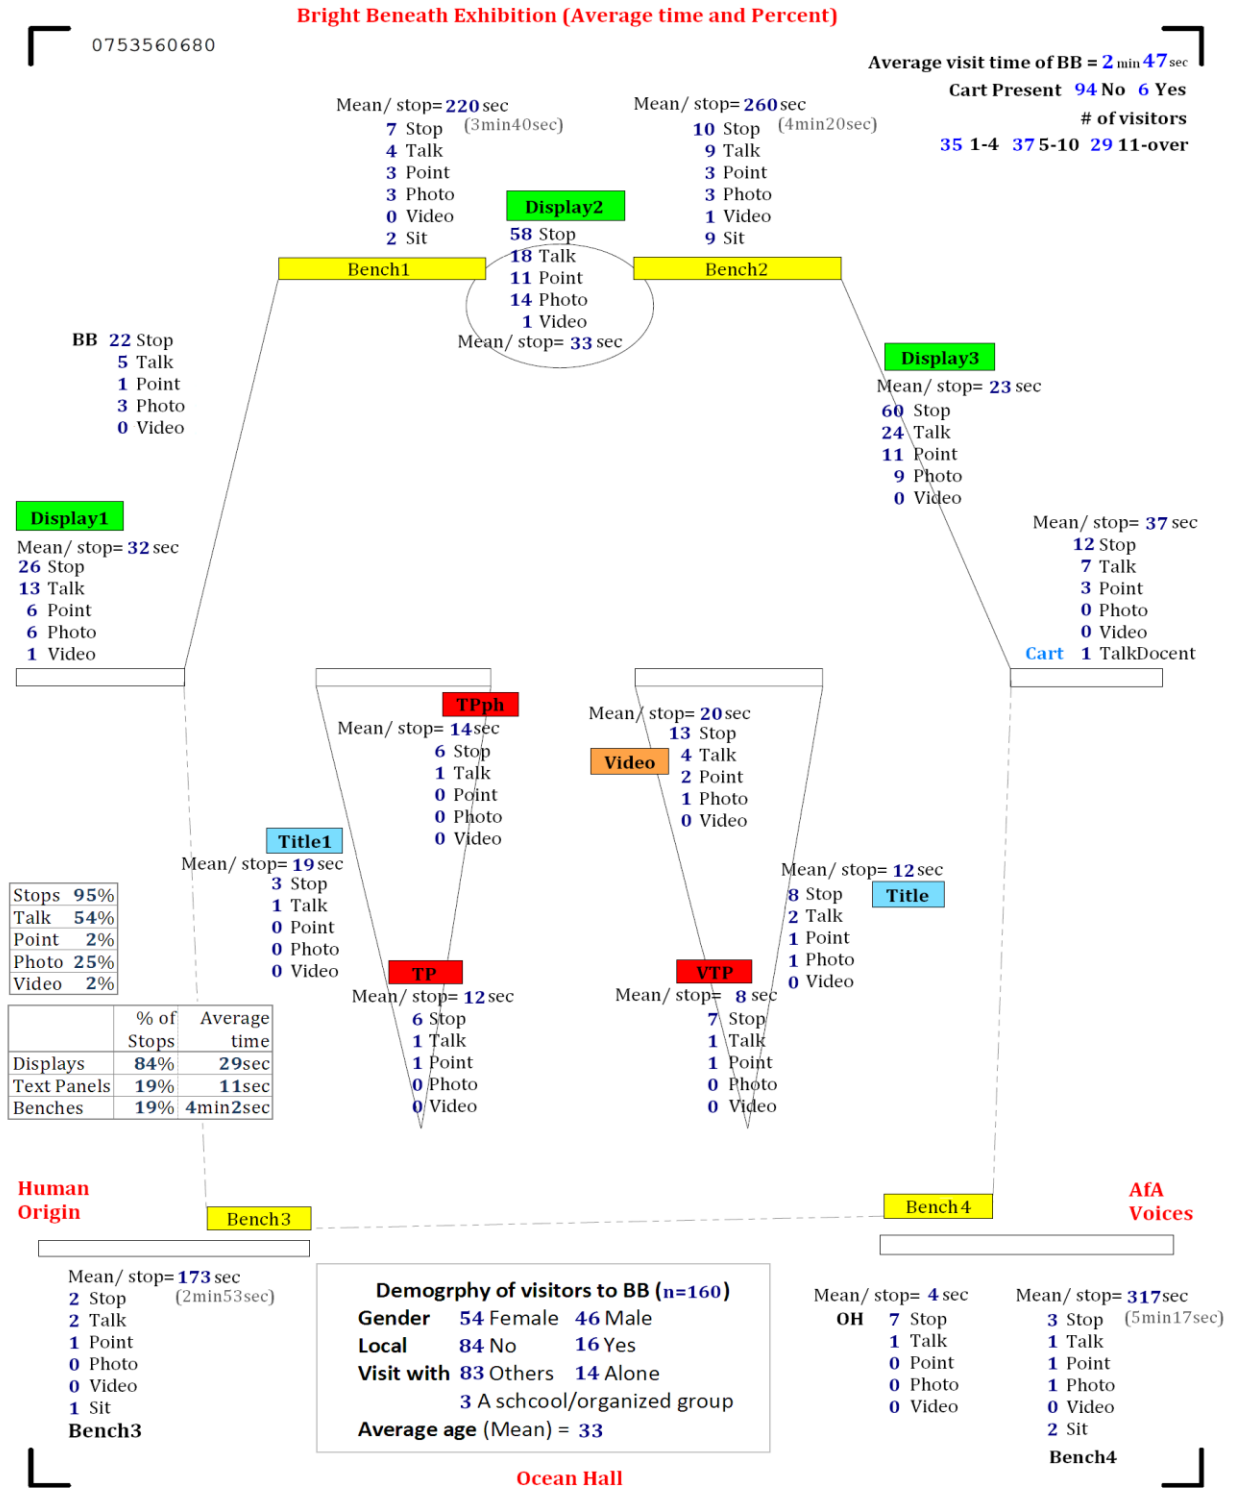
Bright Beneath Exhibition (Average time and Percent)

0753560680

Average visit time of BB = 2 min 47 sec
Cart Present 94 No 6 Yes
# of visitors
35 1-4 37 5-10 29 11-over

Mean/ stop= 220 sec
7 Stop (3min40sec)
4 Talk
3 Point
3 Photo
0 Video
2 Sit

Mean/ stop= 260 sec
10 Stop (4min20sec)
9 Talk
3 Point
3 Photo
1 Video
9 Sit

Display2
58 Stop
18 Talk
11 Point
14 Photo
1 Video
Mean/ stop= 33 sec

Bench1

Bench2

BB 22 Stop
5 Talk
1 Point
3 Photo
0 Video

Display3
Mean/ stop= 23 sec
60 Stop
24 Talk
11 Point
9 Photo
0 Video

Display1
Mean/ stop= 32 sec
26 Stop
13 Talk
6 Point
6 Photo
1 Video

Mean/ stop= 37 sec
12 Stop
7 Talk
3 Point
0 Photo
0 Video
Cart 1 TalkDocent

TPph
Mean/ stop= 14 sec
6 Stop
1 Talk
0 Point
0 Photo
0 Video

Mean/ stop= 20 sec
Video
13 Stop
4 Talk
2 Point
1 Photo
0 Video

Title1
Mean/ stop= 19 sec
3 Stop
1 Talk
0 Point
0 Photo
0 Video

Mean/ stop= 12 sec
Title
8 Stop
2 Talk
1 Point
1 Photo
0 Video

| Stops | 95% |
|---|---|
| Talk | 54% |
| Point | 2% |
| Photo | 25% |
| Video | 2% |

| | % of Stops | Average time |
|---|---|---|
| Displays | 84% | 29sec |
| Text Panels | 19% | 11sec |
| Benches | 19% | 4min2sec |

TP
Mean/ stop= 12 sec
6 Stop
1 Talk
1 Point
0 Photo
0 Video

VTP
Mean/ stop= 8 sec
7 Stop
1 Talk
1 Point
0 Photo
0 Video

Human Origin

Bench3

Bench4

AfA Voices

Mean/ stop= 173 sec
2 Stop (2min53sec)
2 Talk
1 Point
0 Photo
0 Video
1 Sit
Bench3

Demogrphy of visitors to BB (n=160)
Gender 54 Female 46 Male
Local 84 No 16 Yes
Visit with 83 Others 14 Alone
3 A schcool/organized group
Average age (Mean) = 33

Mean/ stop= 4 sec
OH 7 Stop
1 Talk
0 Point
0 Photo
0 Video

Mean/ stop= 317 sec
3 Stop (5min17sec)
1 Talk
1 Point
1 Photo
0 Video
2 Sit
Bench4

Ocean Hall